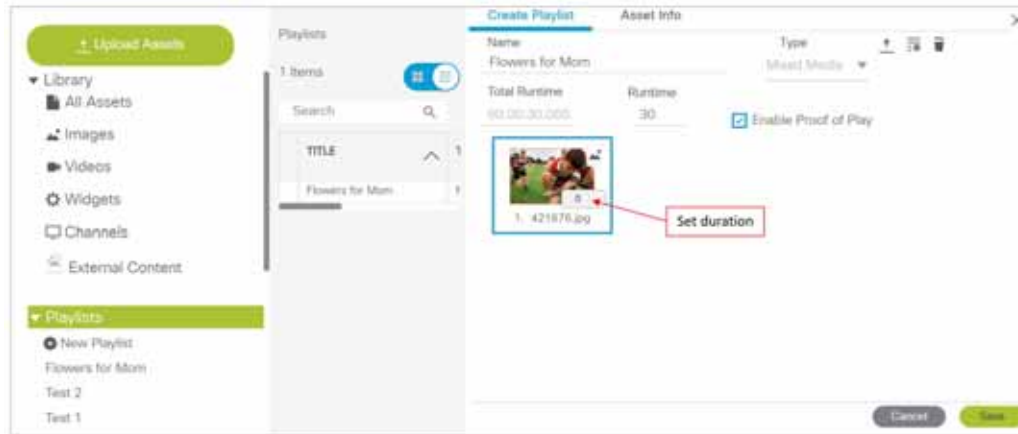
+ Upload Assets

▾ Library
All Assets
Images
Videos
Widgets
Channels
External Content

▾ Playlists
New Playlist
Flowers for Mom
Test 2
Test 1

Playlists
1 Items
Search
TITLE
Flowers for Mom

Create Playlist
Asset Info

Name
Flowers for Mom
Type
Mixed Media
Total Runtime
00:00:30.000
Runtime
30
Enable Proof of Play

8
1. 421676.jpg
Set duration

Cancel
Save